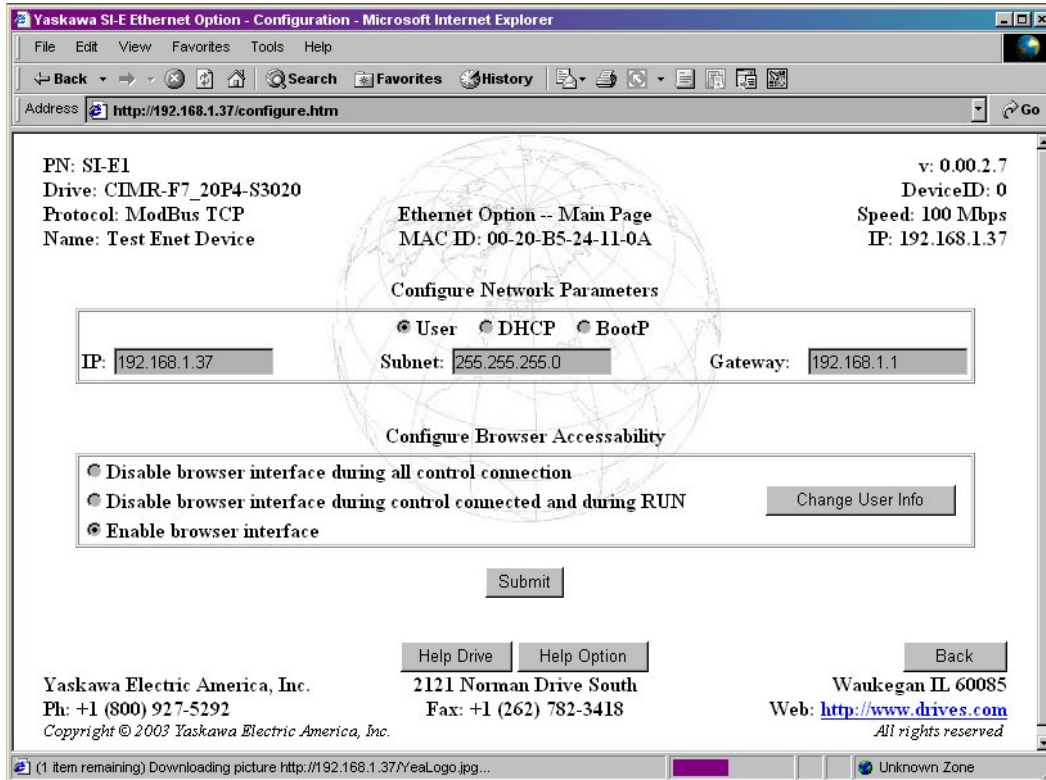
Yaskawa SI-E Ethernet Option - Configuration - Microsoft Internet Explorer

File Edit View Favorites Tools Help

Back Search Favorites History

Address http://192.168.1.37/configure.htm Go

PN: SI-E1
Drive: CIMR-F7_20P4-S3020
Protocol: ModBus TCP
Name: Test Enet Device

Ethernet Option -- Main Page
MAC ID: 00-20-B5-24-11-0A

v: 0.00.2.7
DeviceID: 0
Speed: 100 Mbps
IP: 192.168.1.37

Configure Network Parameters

User DHCP BootP

IP: 192.168.1.37 Subnet: 255.255.255.0 Gateway: 192.168.1.1

Configure Browser Accessability

Disable browser interface during all control connection
Disable browser interface during control connected and during RUN
Enable browser interface

Change User Info

Submit

Help Drive Help Option Back

Yaskawa Electric America, Inc.
Ph: +1 (800) 927-5292
Copyright © 2003 Yaskawa Electric America, Inc.

2121 Norman Drive South
Fax: +1 (262) 782-3418

Waukegan IL 60085
Web: http://www.drives.com
All rights reserved

(1 item remaining) Downloading picture http://192.168.1.37/YeaLogo.jpg...

Unknown Zone